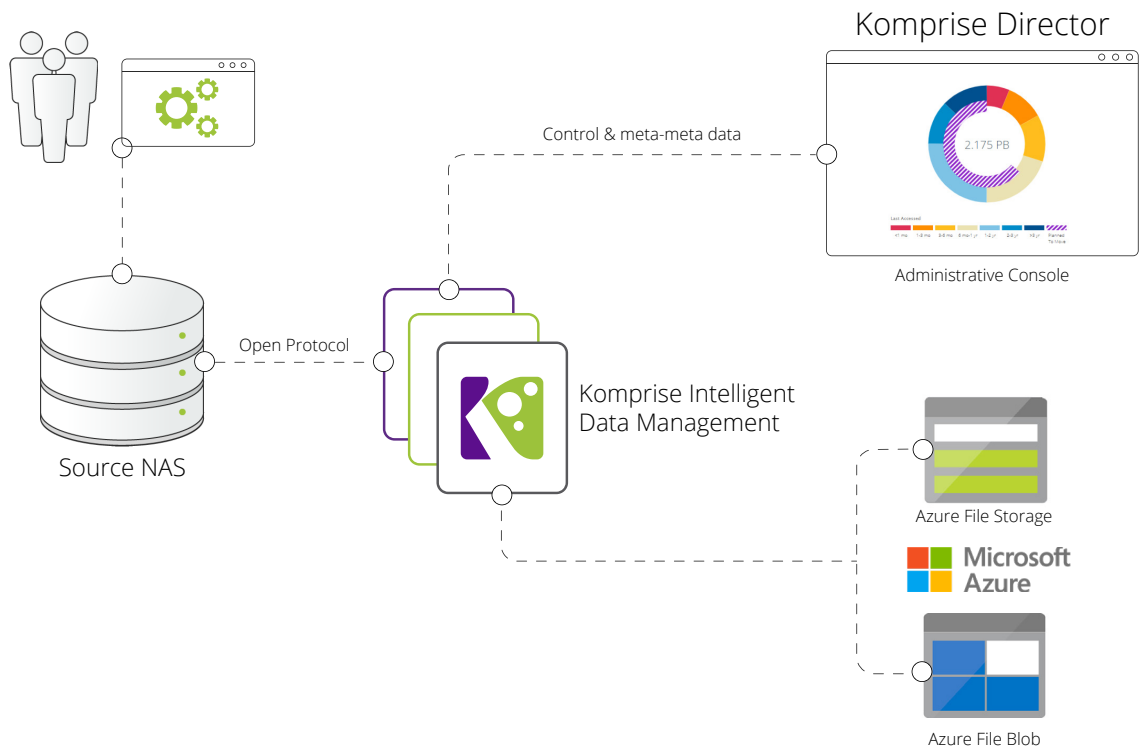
Komprise Director

Control & meta-meta data

2.175 PB

Last Accessed

<1 mo 1-3 mo 3-6 mo 6 mo-1 yr 1-2 yr 2-3 yr 3+ yr Planned To Move

Administrative Console

Open Protocol

Source NAS

Komprise Intelligent Data Management

Azure File Storage

Microsoft Azure

Azure File Blob